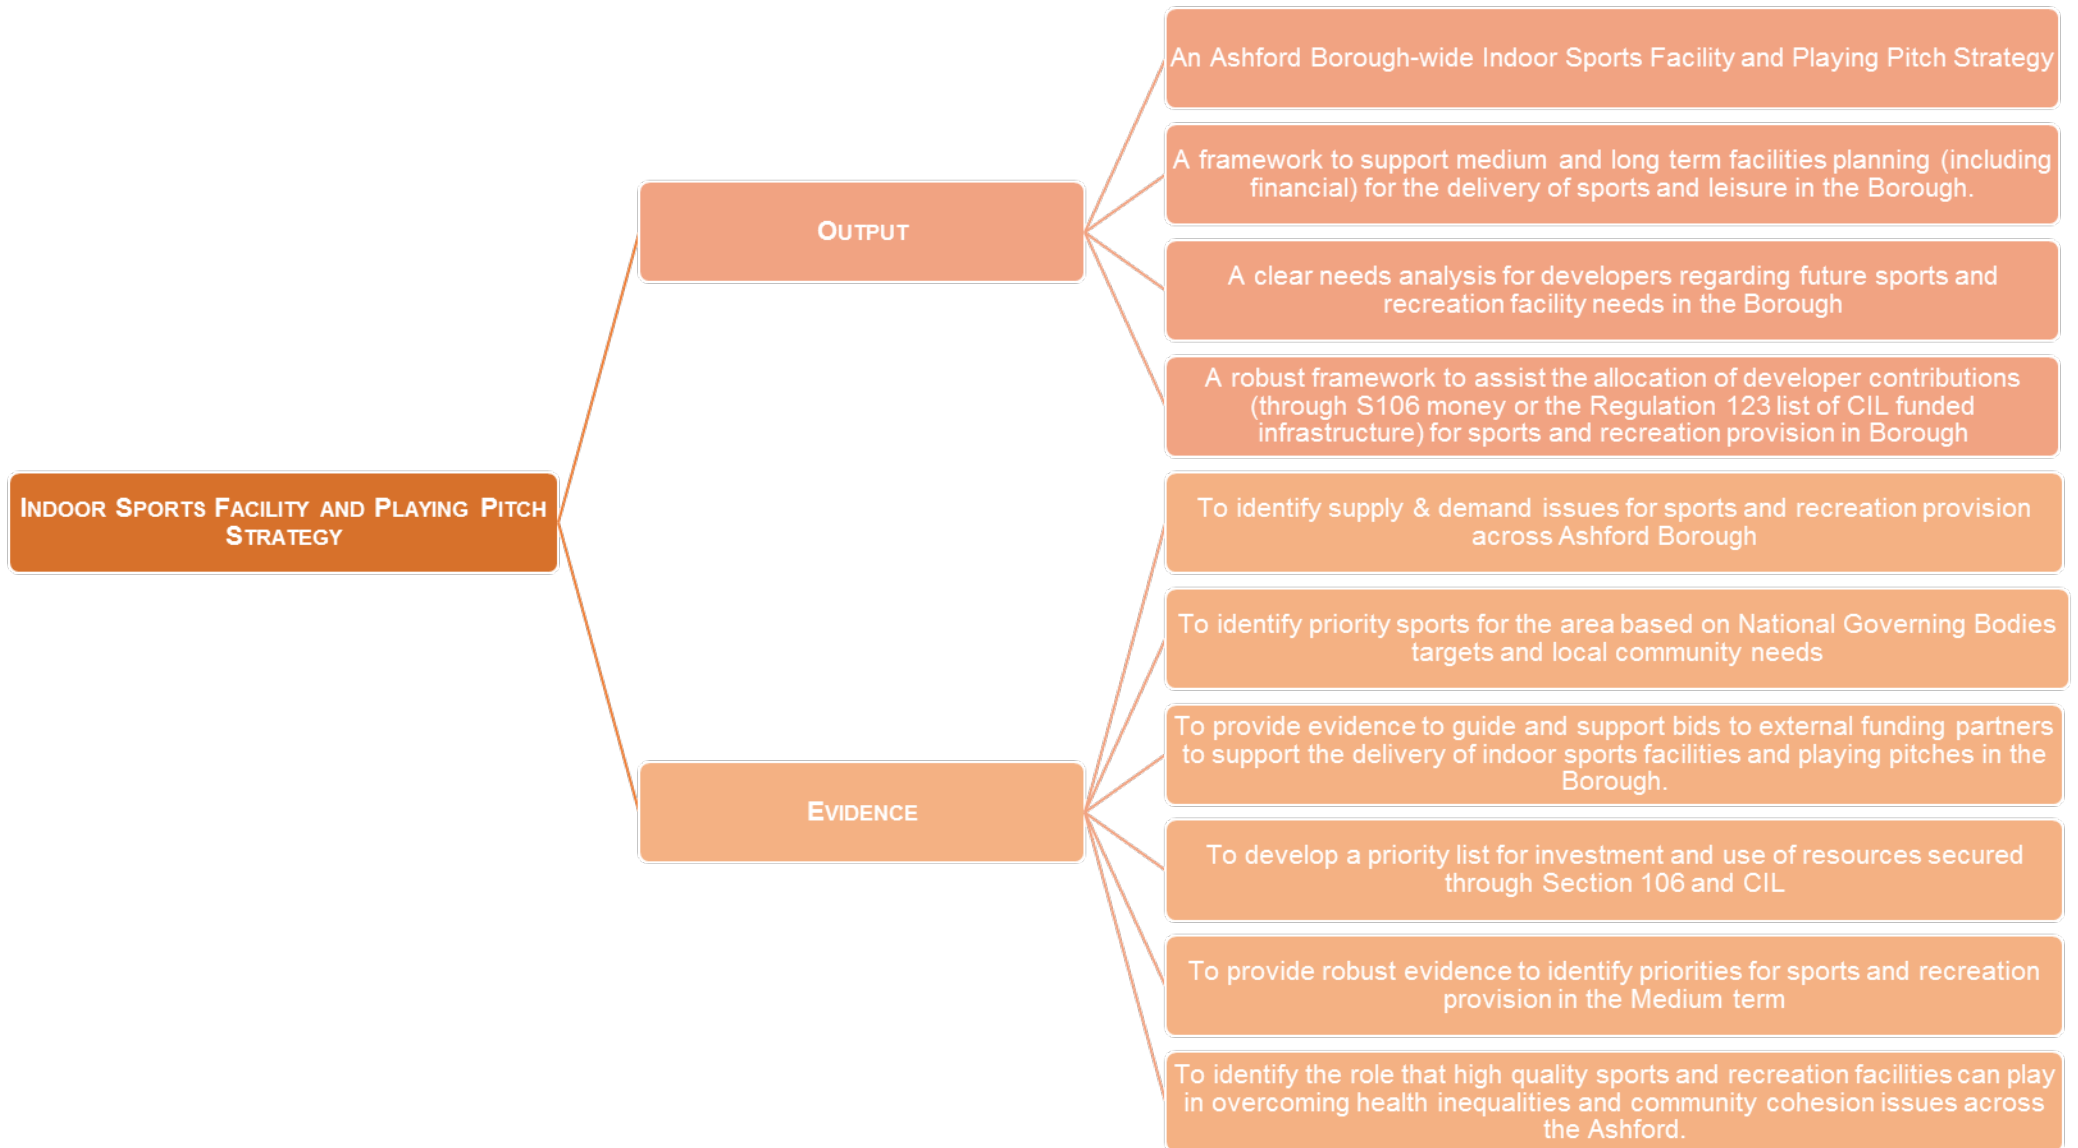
INDOOR SPORTS FACILITY AND PLAYING PITCH STRATEGY

OUTPUT

An Ashford Borough-wide Indoor Sports Facility and Playing Pitch Strategy

A framework to support medium and long term facilities planning (including financial) for the delivery of sports and leisure in the Borough.

A clear needs analysis for developers regarding future sports and recreation facility needs in the Borough

A robust framework to assist the allocation of developer contributions (through S106 money or the Regulation 123 list of CIL funded infrastructure) for sports and recreation provision in Borough

EVIDENCE

To identify supply & demand issues for sports and recreation provision across Ashford Borough

To identify priority sports for the area based on National Governing Bodies targets and local community needs

To provide evidence to guide and support bids to external funding partners to support the delivery of indoor sports facilities and playing pitches in the Borough.

To develop a priority list for investment and use of resources secured through Section 106 and CIL

To provide robust evidence to identify priorities for sports and recreation provision in the Medium term

To identify the role that high quality sports and recreation facilities can play in overcoming health inequalities and community cohesion issues across the Ashford.